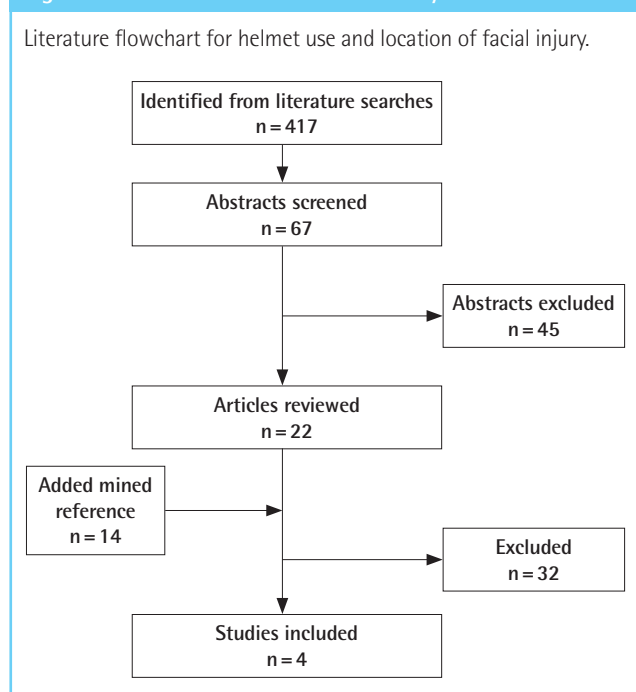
Literature flowchart for helmet use and location of facial injury.

Identified from literature searches
n = 417

Abstracts screened
n = 67

Abstracts excluded
n = 45

Articles reviewed
n = 22

Added mined reference
n = 14

Excluded
n = 32

Studies included
n = 4